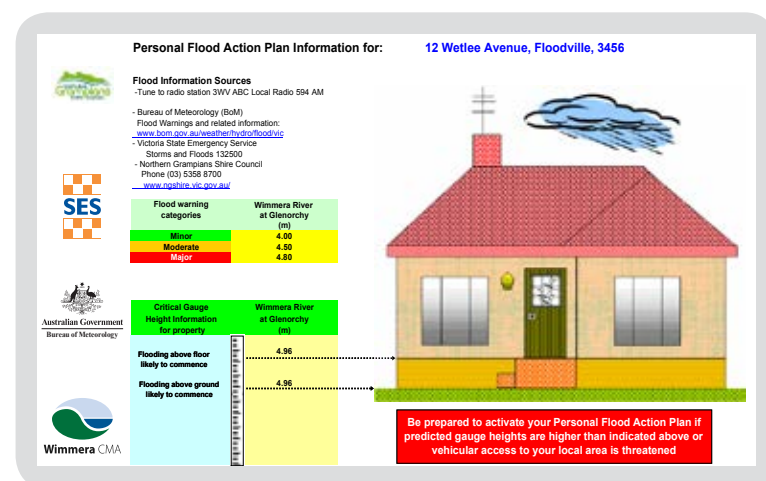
Personal Flood Action Plan Information for: 12 Wetlee Avenue, Floodville, 3456

Flood Information Sources
-Tune to radio station 3WV ABC Local Radio 594 AM

- Bureau of Meteorology (BoM)
Flood Warnings and related information:
www.bom.gov.au/weather/hydro/flood/vic
- Victoria State Emergency Service
Storms and Floods 132500
- Northern Grampians Shire Council
Phone (03) 5358 8700
www.ngshire.vic.gov.au/

SES

| Flood warning categories | Wimmera River at Glenorchy (m) |
|---|---|
| Minor | 4.00 |
| Moderate | 4.50 |
| Major | 4.80 |

Australian Government
Bureau of Meteorology

| Critical Gauge Height information for property | Wimmera River at Glenorchy (m) |
|---|---|
| Flooding above floor likely to commence | 4.96 |
| Flooding above ground likely to commence | 4.96 |

Wimmera CMA

Be prepared to activate your Personal Flood Action Plan if predicted gauge heights are higher than indicated above or vehicular access to your local area is threatened